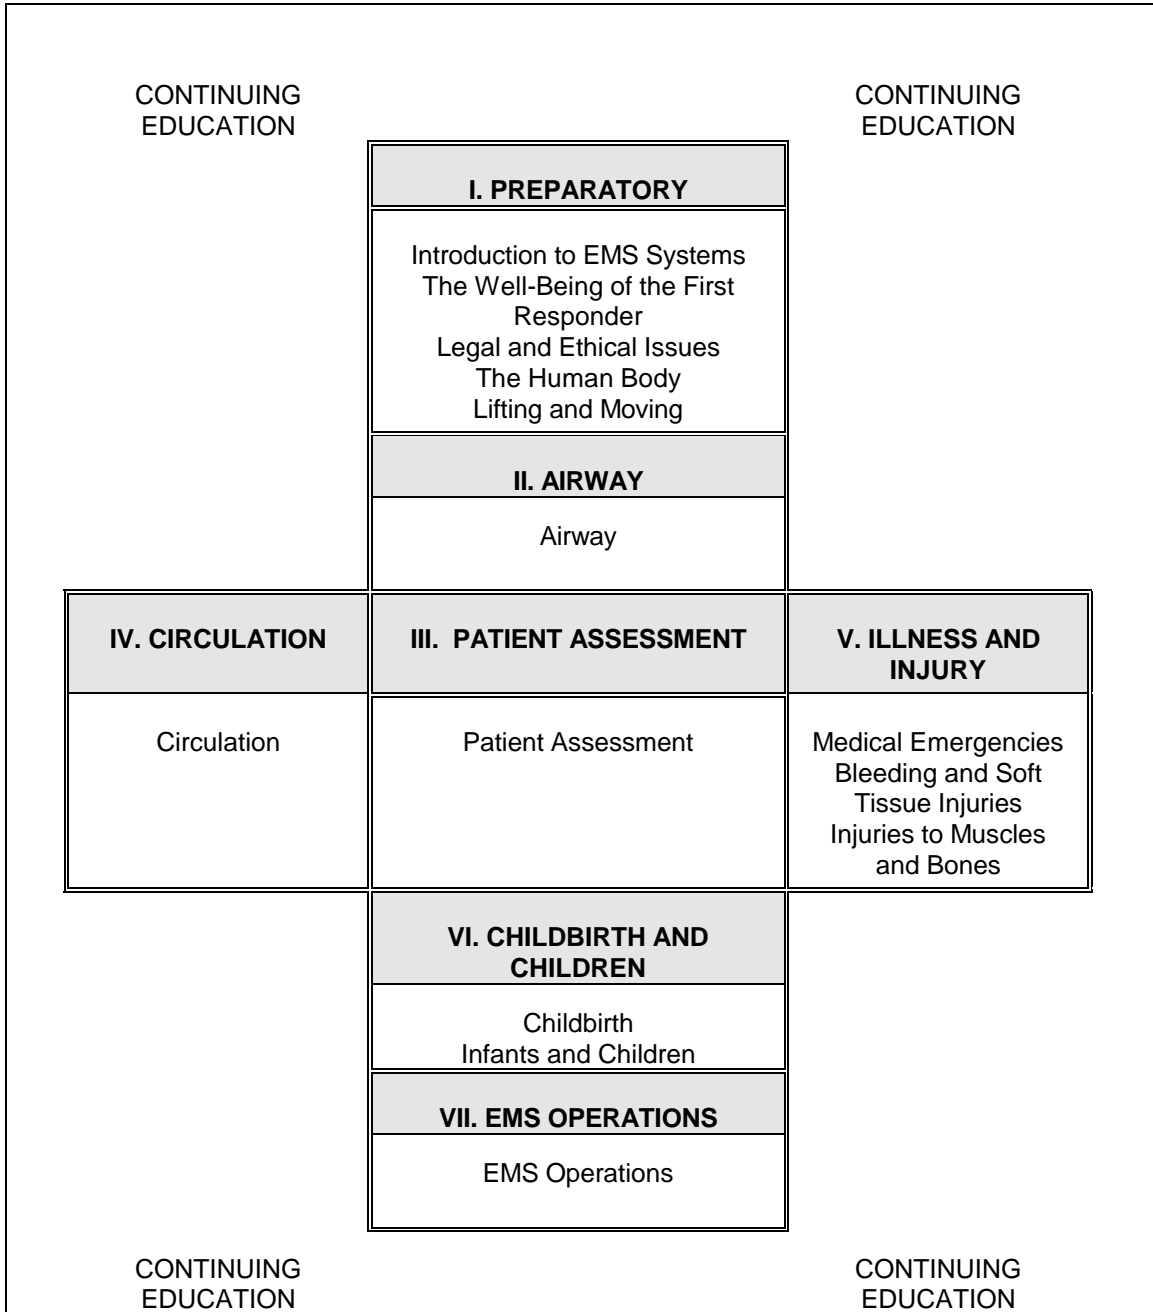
CONTINUING EDUCATION

CONTINUING EDUCATION

I. PREPARATORY

Introduction to EMS Systems
The Well-Being of the First Responder
Legal and Ethical Issues
The Human Body
Lifting and Moving

II. AIRWAY

Airway

IV. CIRCULATION

Circulation

III. PATIENT ASSESSMENT

Patient Assessment

V. ILLNESS AND INJURY

Medical Emergencies
Bleeding and Soft Tissue Injuries
Injuries to Muscles and Bones

VI. CHILDBIRTH AND CHILDREN

Childbirth
Infants and Children

VII. EMS OPERATIONS

EMS Operations

CONTINUING EDUCATION

CONTINUING EDUCATION